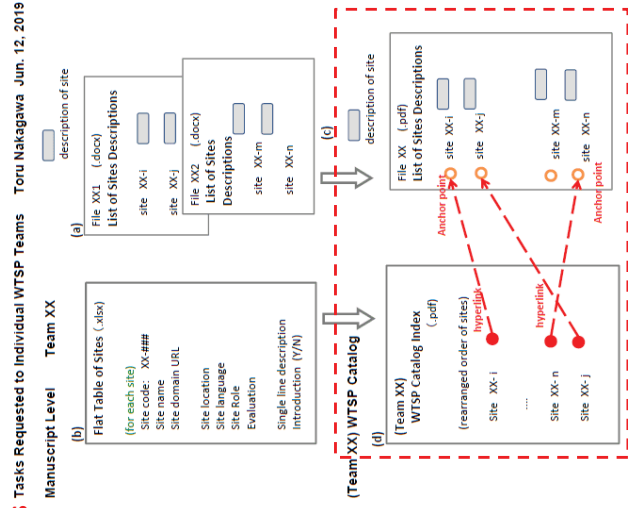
Tasks Requested to Individual WTSP Teams Toru Nakagawa Jun. 12, 2019

Manuscript Level Team XX

description of site

(a)
File XX1 (.docx)
List of Sites Descriptions
site XX-i
site XX-j

File XX2 (.docx)
List of Sites Descriptions
site XX-m
site XX-n

(b)
Flat Table of Sites (.xlsx)
(for each site)
Site code: XX-###
Site name
Site domain URL
Site location
Site language
Site Role
Evaluation
Single line description
Introduction (Y/N)

(Team XX) WTSP Catalog

description of site

(c)
File XX (.pdf)
List of Sites Descriptions
site XX-i
site XX-j
site XX-m
site XX-n
Anchor point
Anchor point

(d)
(Team XX)
WTSP Catalog Index (.pdf)
(rearranged order of sites)
Site XX-i
....
Site XX-n
Site XX-j
hyperlink
hyperlink